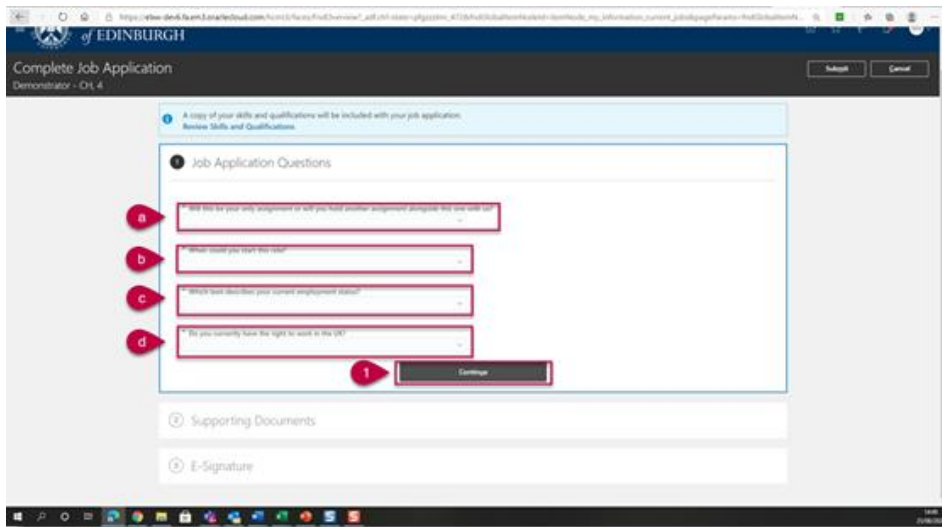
of EDINBURGH

Complete Job Application
Demonstrator - CH, 4

Submit
Cancel

A copy of your skills and qualifications will be included with your job application.
Review Skills and Qualifications

1 Job Application Questions

a
* Will this be your only assignment or will you hold another assignment alongside this one with us?

b
* When could you start this role?

c
* Which best describes your current employment status?

d
* Do you currently have the right to work in the UK?

1
Continue

2 Supporting Documents

3 E-Signature